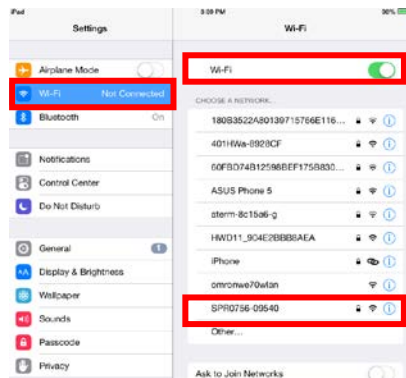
iPad
5:09 PM
90%
Settings
Wi-Fi
Airplane Mode
Wi-Fi
Not Connected
Bluetooth
On
Notifications
Control Center
Do Not Disturb
General
1
Display & Brightness
Wallpaper
Sounds
Passcode
Privacy
Wi-Fi
CHOOSE A NETWORK...
180B3522A80139715766E116...
401HWa-8928CF
60FBD74B12598BEF175B830...
ASUS Phone 5
aterm-8c15a6-g
HWD11_904E2BBB8AEA
iPhone
omronwe70wlan
SPR0756-09540
Other...
Ask to Join Networks